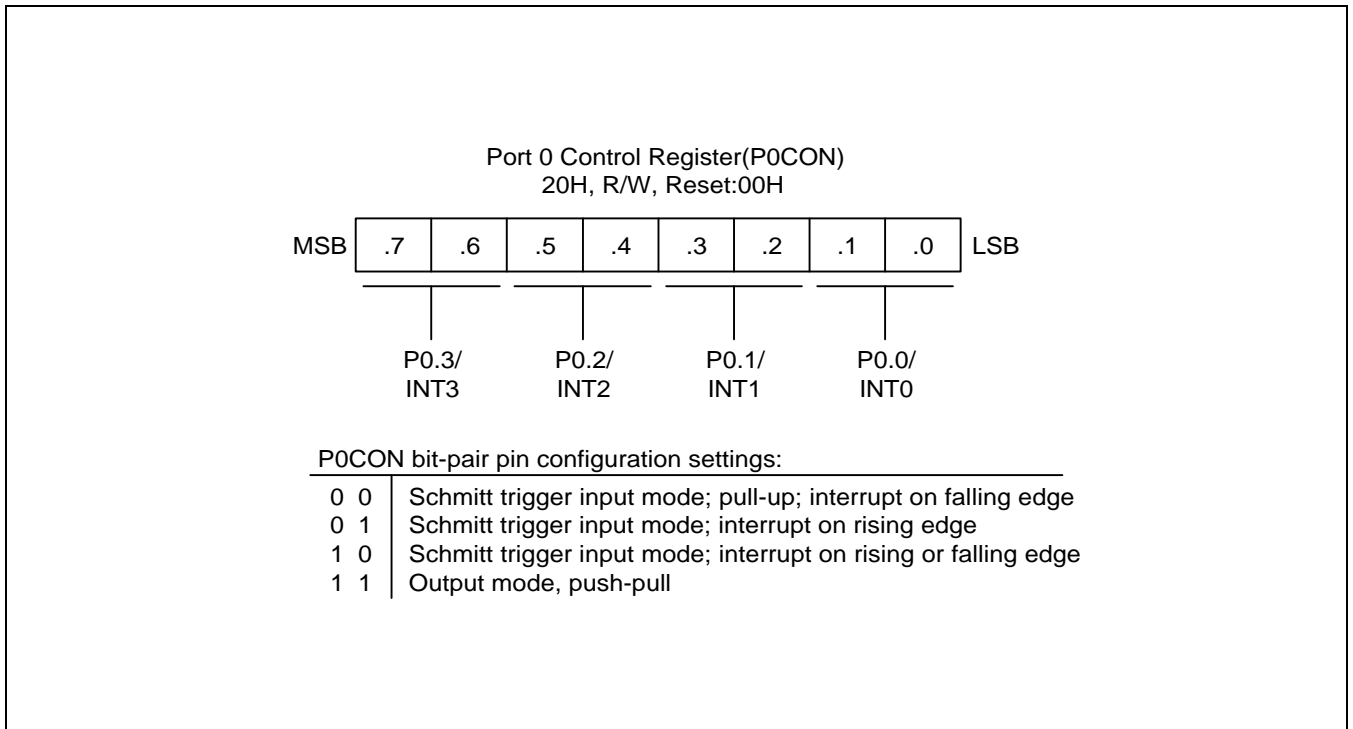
Port 0 Control Register(P0CON)
20H, R/W, Reset:00H

| MSB | .7 | .6 | .5 | .4 | .3 | .2 | .1 | .0 | LSB |
|---|---|---|---|---|---|---|---|---|---|

P0.3/
INT3

P0.2/
INT2

P0.1/
INT1

P0.0/
INT0

P0CON bit-pair pin configuration settings:

| | |
|---|---|
| 0 0 | Schmitt trigger input mode; pull-up; interrupt on falling edge |
| 0 1 | Schmitt trigger input mode; interrupt on rising edge |
| 1 0 | Schmitt trigger input mode; interrupt on rising or falling edge |
| 1 1 | Output mode, push-pull |